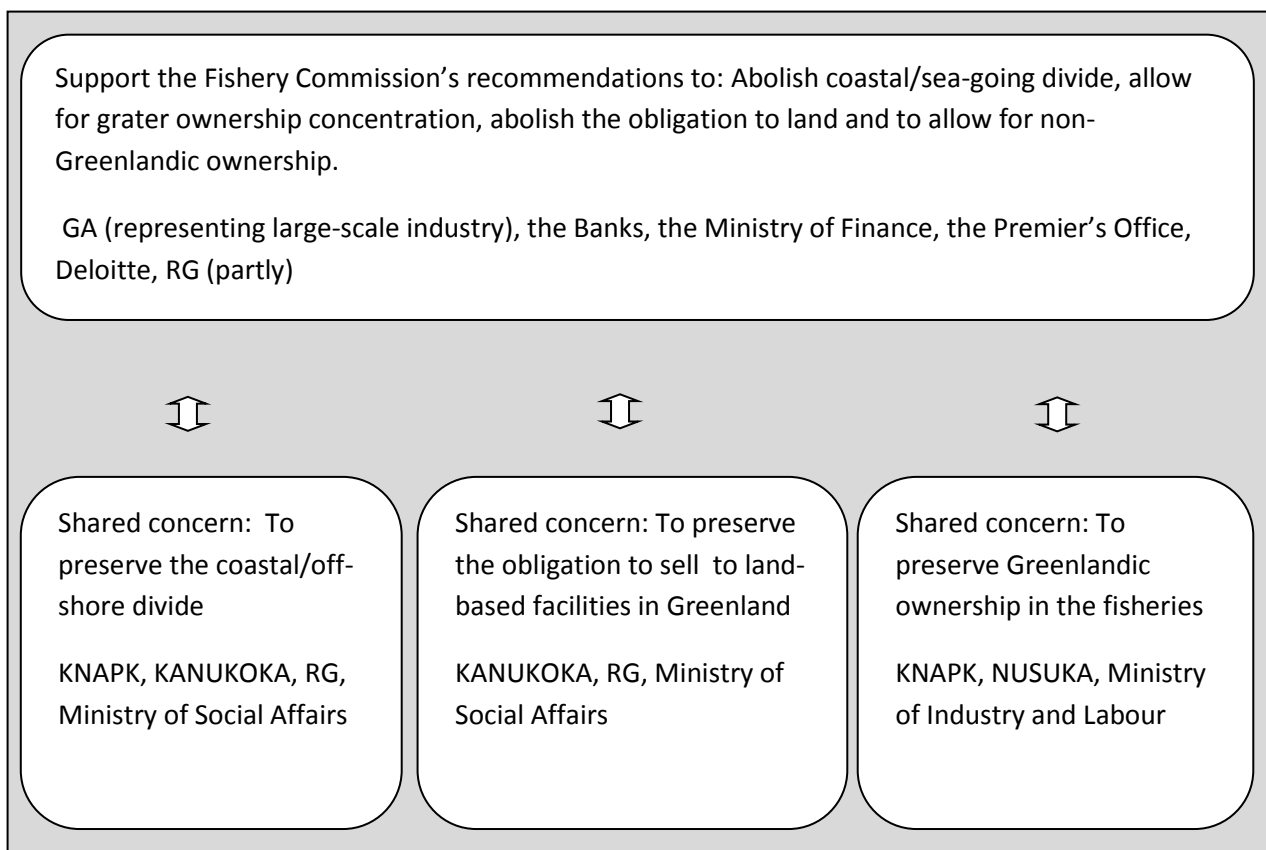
Support the Fishery Commission's recommendations to: Abolish coastal/sea-going divide, allow for grater ownership concentration, abolish the obligation to land and to allow for non-Greenlandic ownership.

GA (representing large-scale industry), the Banks, the Ministry of Finance, the Premier's Office, Deloitte, RG (partly)

Shared concern: To preserve the coastal/off-shore divide

KNAPK, KANUKOKA, RG, Ministry of Social Affairs

Shared concern: To preserve the obligation to sell to land-based facilities in Greenland

KANUKOKA, RG, Ministry of Social Affairs

Shared concern: To preserve Greenlandic ownership in the fisheries

KNAPK, NUSUKA, Ministry of Industry and Labour